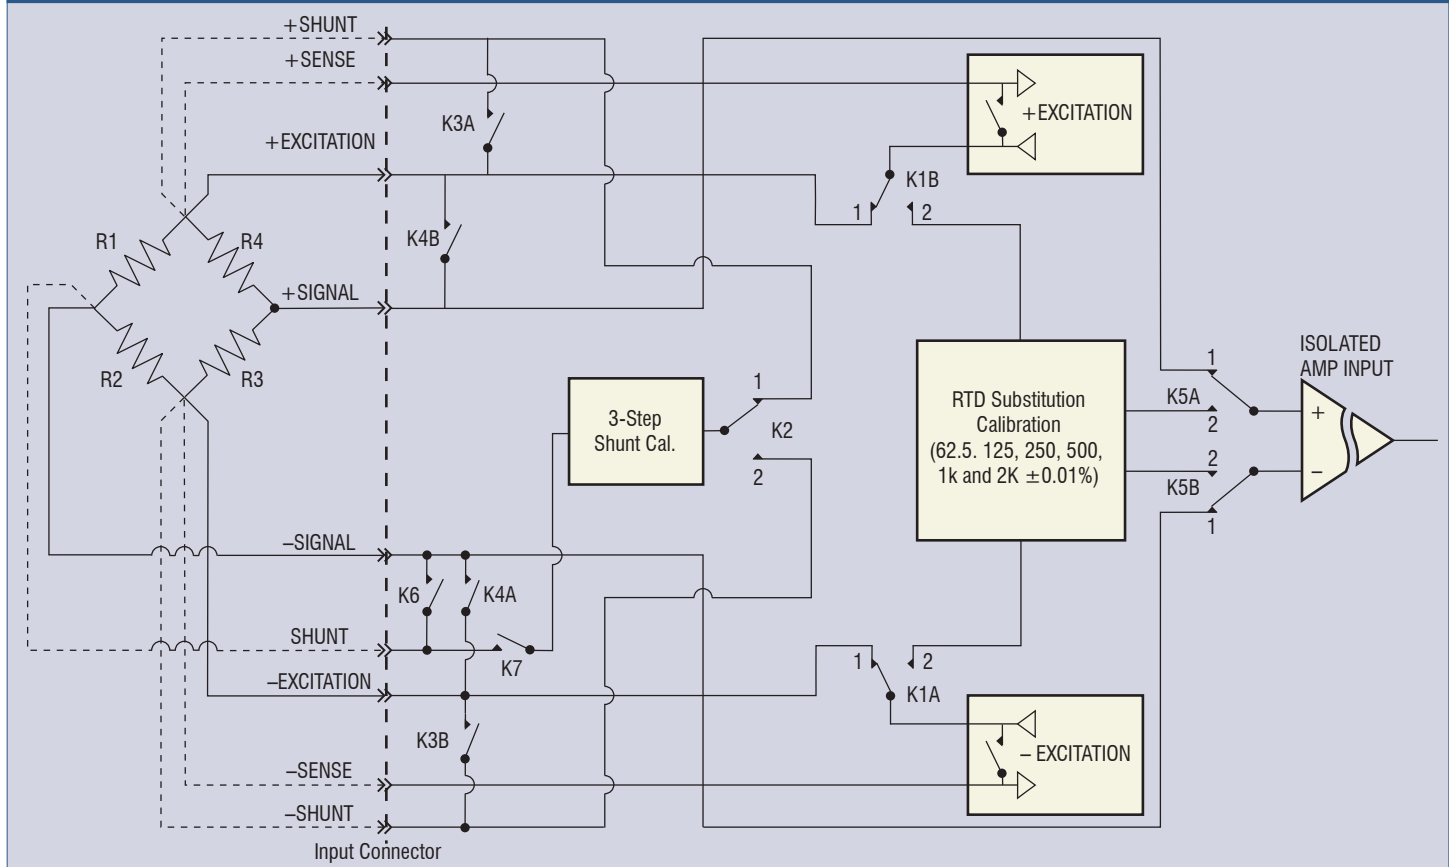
+SHUNT
+SENSE
+EXCITATION
K3A
K4B
R1
R4
+SIGNAL
R2
R3
+EXCITATION
K1B
1
2
3-Step Shunt Cal.
1
K2
2
RTD Substitution Calibration (62.5. 125, 250, 500, 1k and 2K ±0.01%)
K5A
1
2
2
K5B
1
ISOLATED AMP INPUT
+
–
–SIGNAL
K6
K4A
SHUNT
K7
–EXCITATION
1
2
K1A
K3B
– EXCITATION
–SENSE
–SHUNT
Input Connector